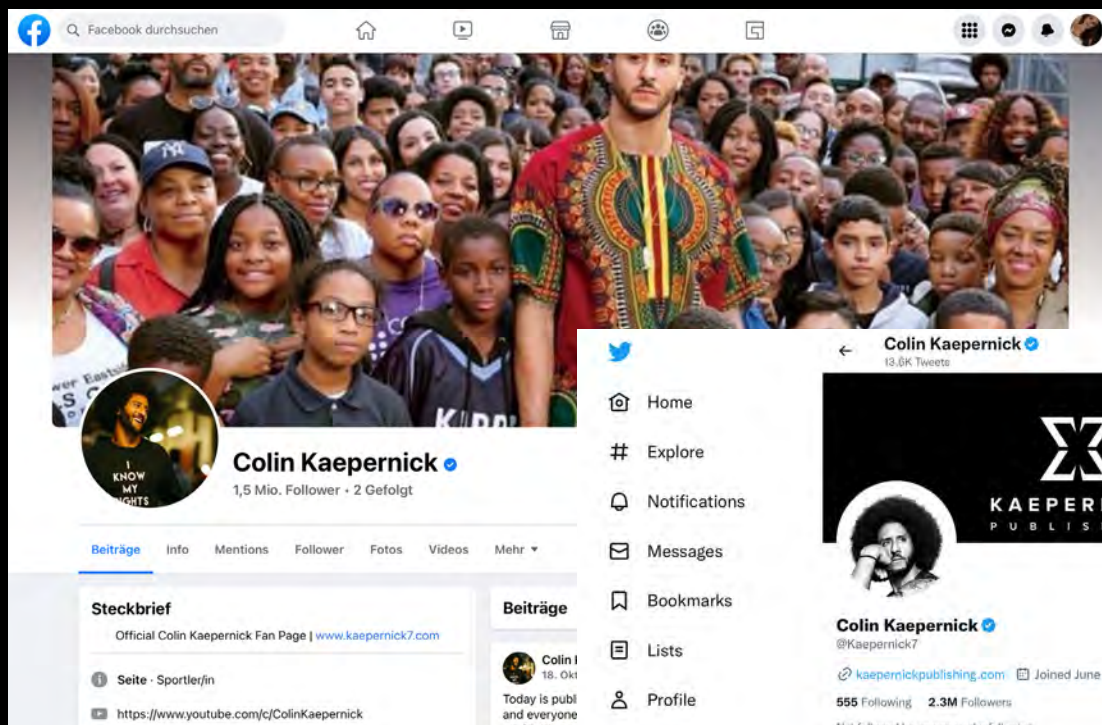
Facebook durchsuchen

Colin Kaepernick
1,5 Mio. Follower • 2 Gefolgt

Beiträge Info Mentions Follower Fotos Videos Mehr ▾

Steckbrief
Official Colin Kaepernick Fan Page | www.kaepernick7.com

Seite · Sportler/in

https://www.youtube.com/c/ColinKaepernick

Beiträge

Colin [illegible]
18. Okt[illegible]

Today is publ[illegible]
and everyone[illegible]

Home
Explore
Notifications
Messages
Bookmarks
Lists
Profile

Colin Kaepernick
13,6K Tweets

KAEPER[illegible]
PUBLIS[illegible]

Colin Kaepernick
@Kaepernick7

kaepernickpublishing.com Joined June

555 Following 2.3M Followers